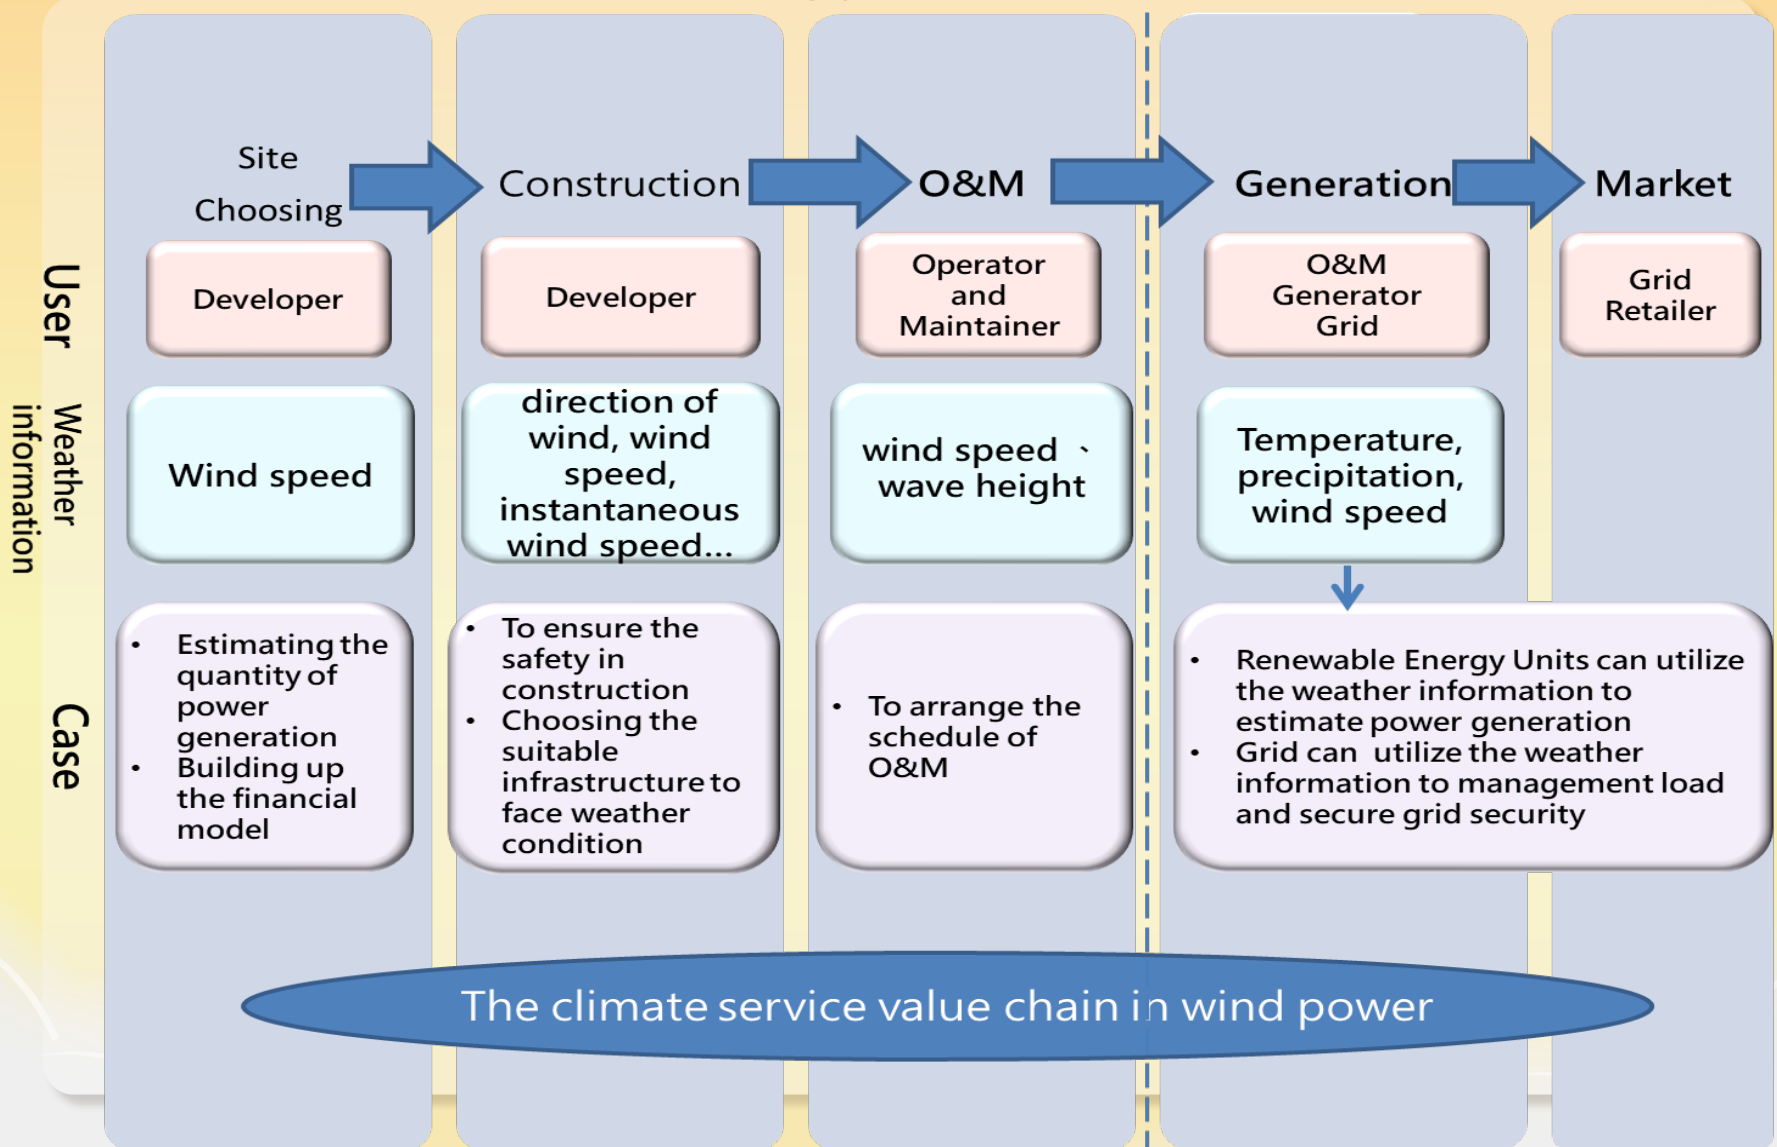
Site Choosing

Construction

O&M

Generation

Market

User

Developer

Developer

Operator and Maintainer

O&M Generator Grid

Grid Retailer

Weather information

Wind speed

direction of wind, wind speed, instantaneous wind speed…

wind speed 、 wave height

Temperature, precipitation, wind speed

Case

- Estimating the quantity of power generation
- Building up the financial model

- To ensure the safety in construction
- Choosing the suitable infrastructure to face weather condition

- To arrange the schedule of O&M

- Renewable Energy Units can utilize the weather information to estimate power generation
- Grid can utilize the weather information to management load and secure grid security

The climate service value chain in wind power